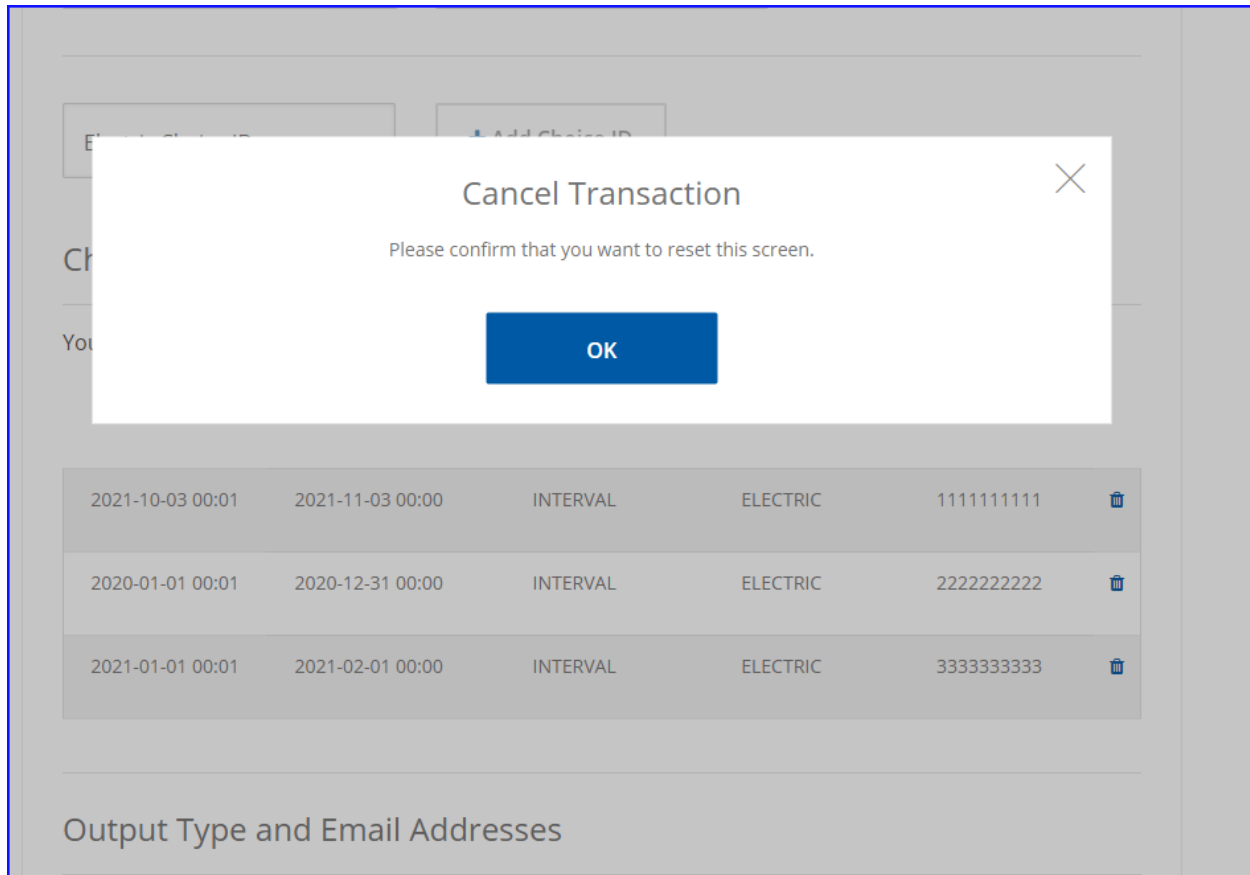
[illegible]

+ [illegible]

Cancel Transaction

Please confirm that you want to reset this screen.

OK

Ch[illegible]

You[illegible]

| 2021-10-03 00:01 | 2021-11-03 00:00 | INTERVAL | ELECTRIC | 1111111111 |
|---|---|---|---|---|
| 2020-01-01 00:01 | 2020-12-31 00:00 | INTERVAL | ELECTRIC | 2222222222 |
| 2021-01-01 00:01 | 2021-02-01 00:00 | INTERVAL | ELECTRIC | 3333333333 |

Output Type and Email Addresses